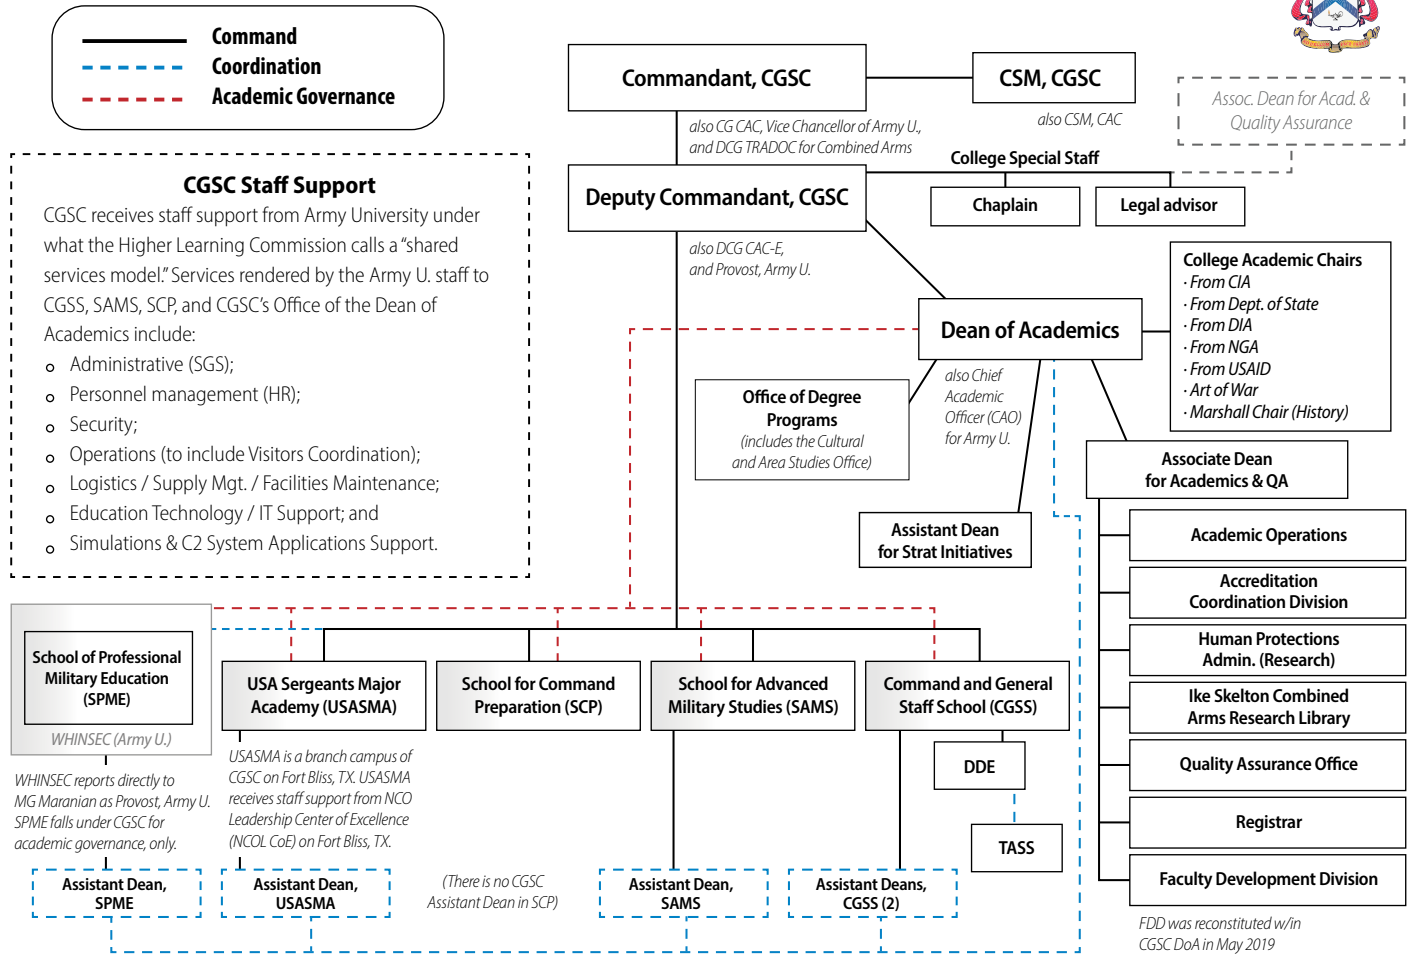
Command
Coordination
Academic Governance

CGSC Staff Support

CGSC receives staff support from Army University under what the Higher Learning Commission calls a "shared services model." Services rendered by the Army U. staff to CGSS, SAMS, SCP, and CGSC's Office of the Dean of Academics include:

- Administrative (SGS);
- Personnel management (HR);
- Security;
- Operations (to include Visitors Coordination);
- Logistics / Supply Mgt. / Facilities Maintenance;
- Education Technology / IT Support; and
- Simulations & C2 System Applications Support.

Commandant, CGSC

also CG CAC, Vice Chancellor of Army U., and DCG TRADOC for Combined Arms

CSM, CGSC

also CSM, CAC

Assoc. Dean for Acad. & Quality Assurance

College Special Staff

Chaplain

Legal advisor

Deputy Commandant, CGSC

also DCG CAC-E, and Provost, Army U.

College Academic Chairs
· From CIA
· From Dept. of State
· From DIA
· From NGA
· From USAID
· Art of War
· Marshall Chair (History)

Dean of Academics

also Chief Academic Officer (CAO) for Army U.

Office of Degree Programs
(includes the Cultural and Area Studies Office)

Associate Dean for Academics & QA

Assistant Dean for Strat Initiatives

Academic Operations

Accreditation Coordination Division

Human Protections Admin. (Research)

Ike Skelton Combined Arms Research Library

Quality Assurance Office

Registrar

Faculty Development Division

FDD was reconstituted w/in CGSC DoA in May 2019

School of Professional Military Education (SPME)

WHINSEC (Army U.)

USA Sergeants Major Academy (USASMA)

School for Command Preparation (SCP)

School for Advanced Military Studies (SAMS)

Command and General Staff School (CGSS)

DDE

TASS

WHINSEC reports directly to MG Maranian as Provost, Army U. SPME falls under CGSC for academic governance, only.

USASMA is a branch campus of CGSC on Fort Bliss, TX. USASMA receives staff support from NCO Leadership Center of Excellence (NCOL CoE) on Fort Bliss, TX.

Assistant Dean, SPME

Assistant Dean, USASMA

(There is no CGSC Assistant Dean in SCP)

Assistant Dean, SAMS

Assistant Deans, CGSS (2)